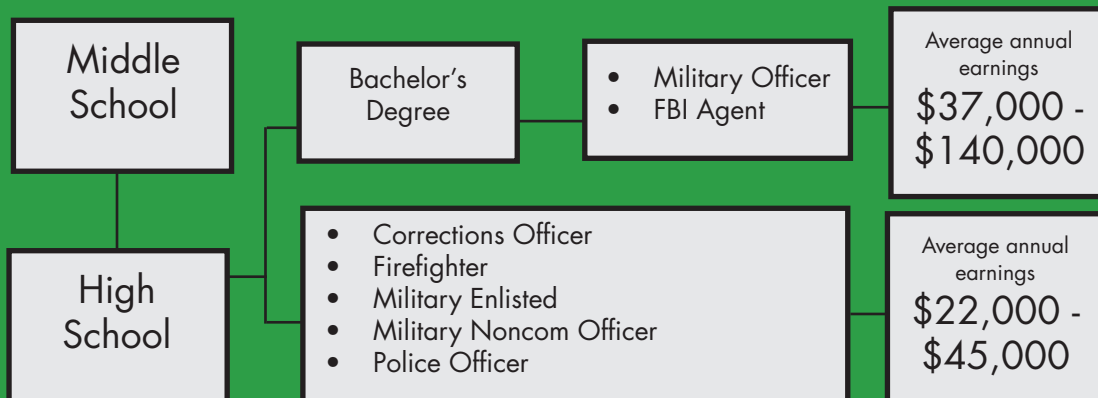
Middle School

Bachelor's Degree

- Military Officer
- FBI Agent

Average annual earnings
\$37,000 - \$140,000

High School

- Corrections Officer
- Firefighter
- Military Enlisted
- Military Noncom Officer
- Police Officer

Average annual earnings
\$22,000 - \$45,000